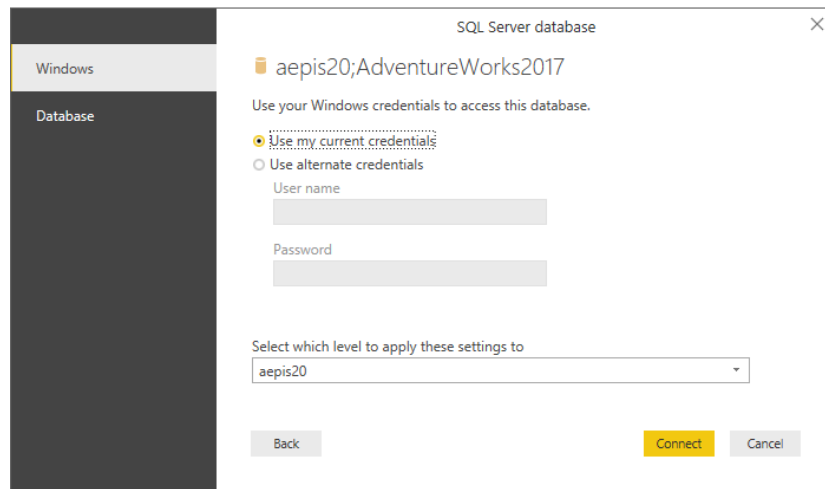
SQL Server database

Windows

Database

aepis20;AdventureWorks2017

Use your Windows credentials to access this database.

Use my current credentials

Use alternate credentials

User name

Password

Select which level to apply these settings to

aepis20

Back

Connect

Cancel